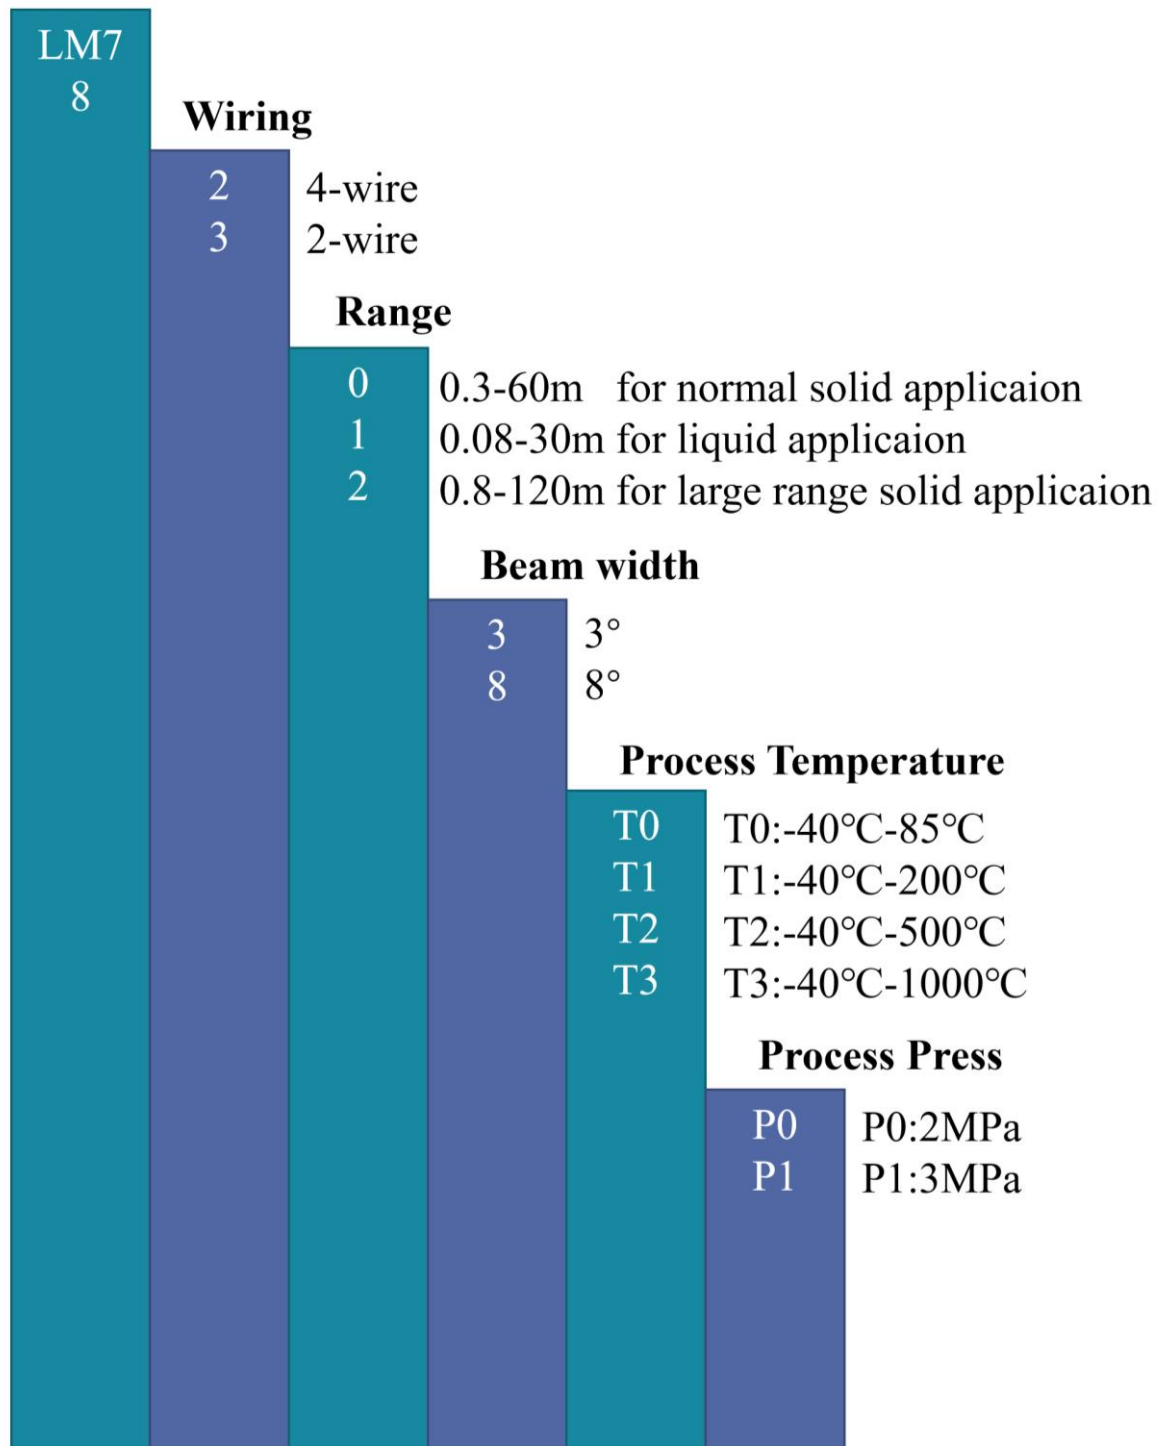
LM7
8

Wiring

2 4-wire
3 2-wire

Range

0 0.3-60m for normal solid applicaion
1 0.08-30m for liquid applicaion
2 0.8-120m for large range solid applicaion

Beam width

3 3°
8 8°

Process Temperature

T0 T0:-40°C-85°C
T1 T1:-40°C-200°C
T2 T2:-40°C-500°C
T3 T3:-40°C-1000°C

Process Press

P0 P0:2MPa
P1 P1:3MPa